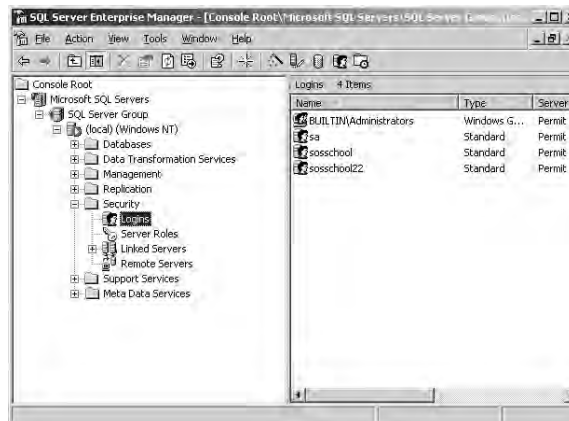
SQL Server Enterprise Manager - [Console Root\Microsoft SQL Servers\SQL Server Group\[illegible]

File Action View Tools Window Help

Console Root
Microsoft SQL Servers
SQL Server Group
(local) (Windows NT)
Databases
Data Transformation Services
Management
Replication
Security
Logins
Server Roles
Linked Servers
Remote Servers
Support Services
Meta Data Services

Logins 4 Items

| Name | Type | Server |
|---|---|---|
| BUILTIN\Administrators | Windows G... | Permit |
| sa | Standard | Permit |
| sosschool | Standard | Permit |
| sosschool22 | Standard | Permit |